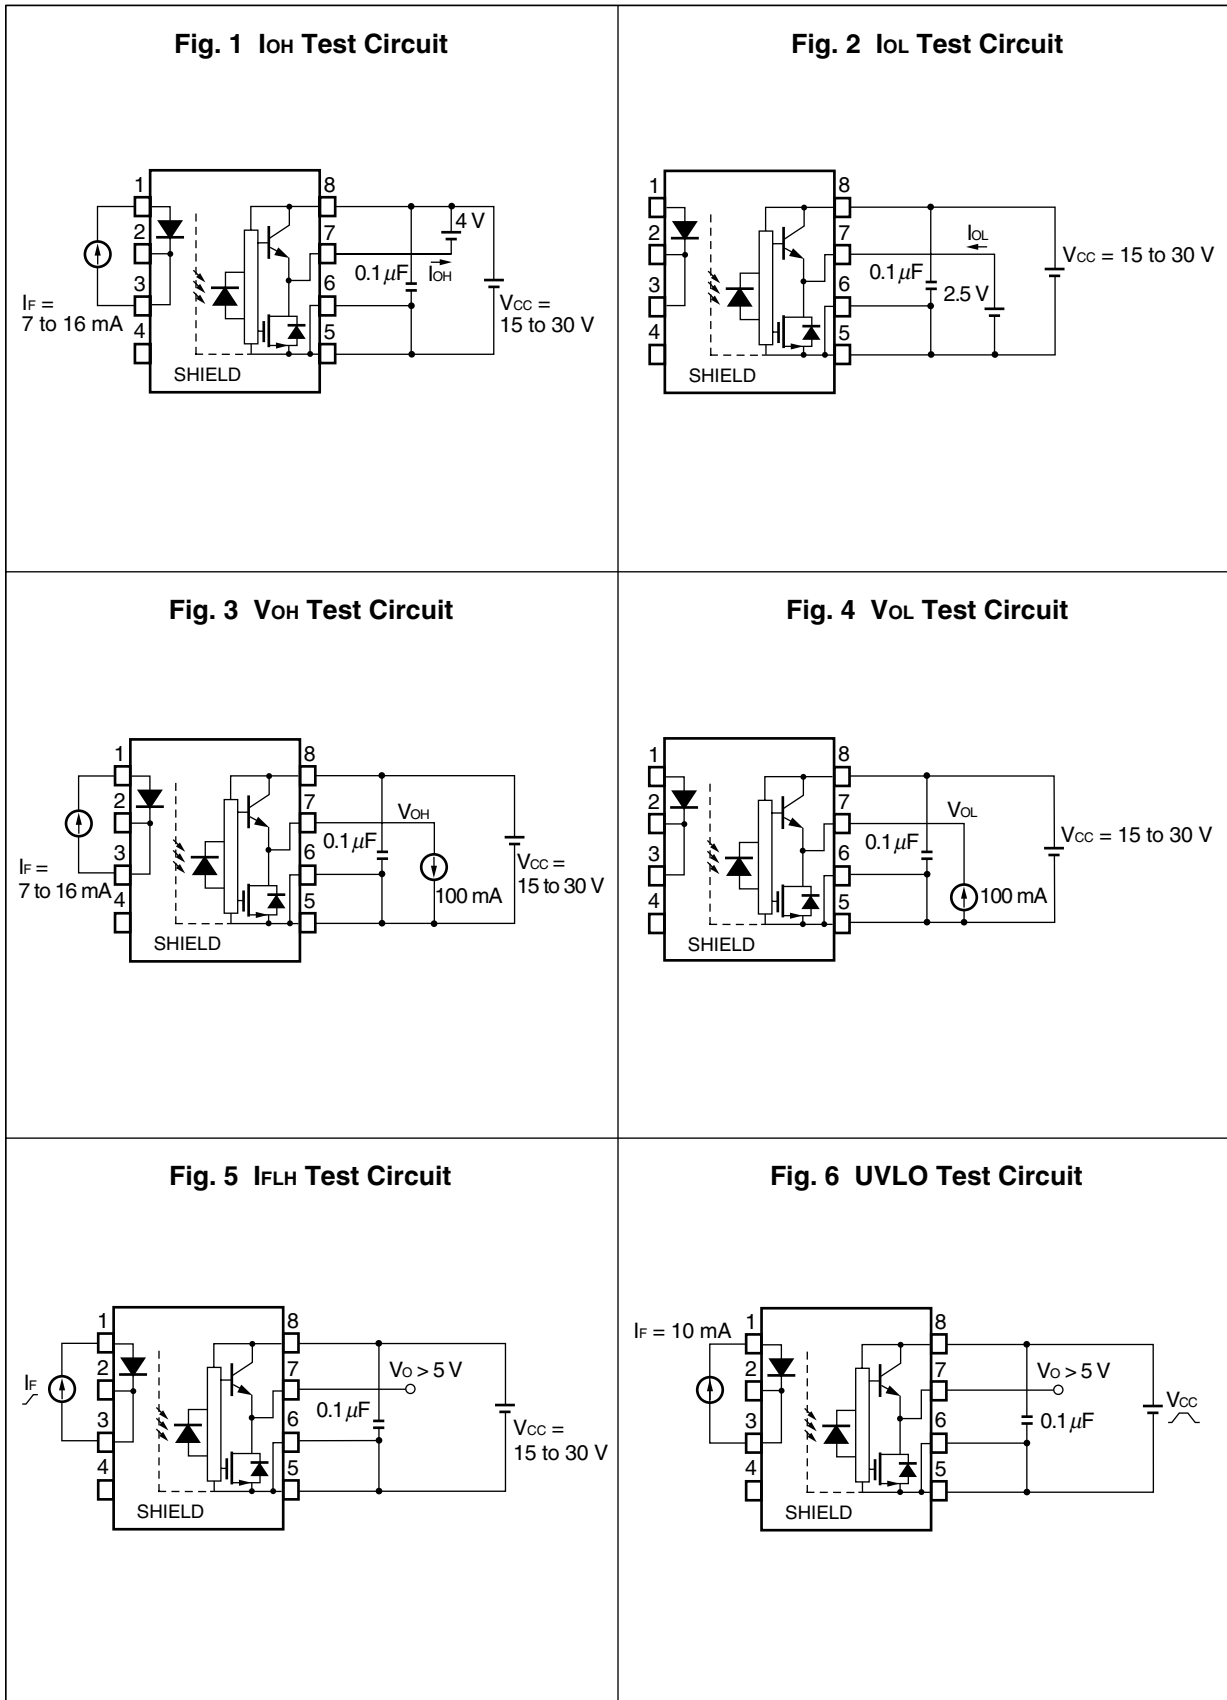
Fig. 1 $I_{OH}$ Test Circuit

1
2
3
4
8
7
6
5
$I_F$ = 7 to 16 mA
SHIELD
4 V
0.1 $\mu$F
$I_{OH}$
$V_{CC}$ = 15 to 30 V

Fig. 2 $I_{OL}$ Test Circuit

1
2
3
4
8
7
6
5
SHIELD
$I_{OL}$
0.1 $\mu$F
2.5 V
$V_{CC}$ = 15 to 30 V

Fig. 3 $V_{OH}$ Test Circuit

1
2
3
4
8
7
6
5
$I_F$ = 7 to 16 mA
SHIELD
$V_{OH}$
0.1 $\mu$F
100 mA
$V_{CC}$ = 15 to 30 V

Fig. 4 $V_{OL}$ Test Circuit

1
2
3
4
8
7
6
5
SHIELD
$V_{OL}$
0.1 $\mu$F
100 mA
$V_{CC}$ = 15 to 30 V

Fig. 5 $I_{FLH}$ Test Circuit

1
2
3
4
8
7
6
5
$I_F$
SHIELD
$V_O$ > 5 V
0.1 $\mu$F
$V_{CC}$ = 15 to 30 V

Fig. 6 UVLO Test Circuit

$I_F$ = 10 mA
1
2
3
4
8
7
6
5
SHIELD
$V_O$ > 5 V
0.1 $\mu$F
$V_{CC}$